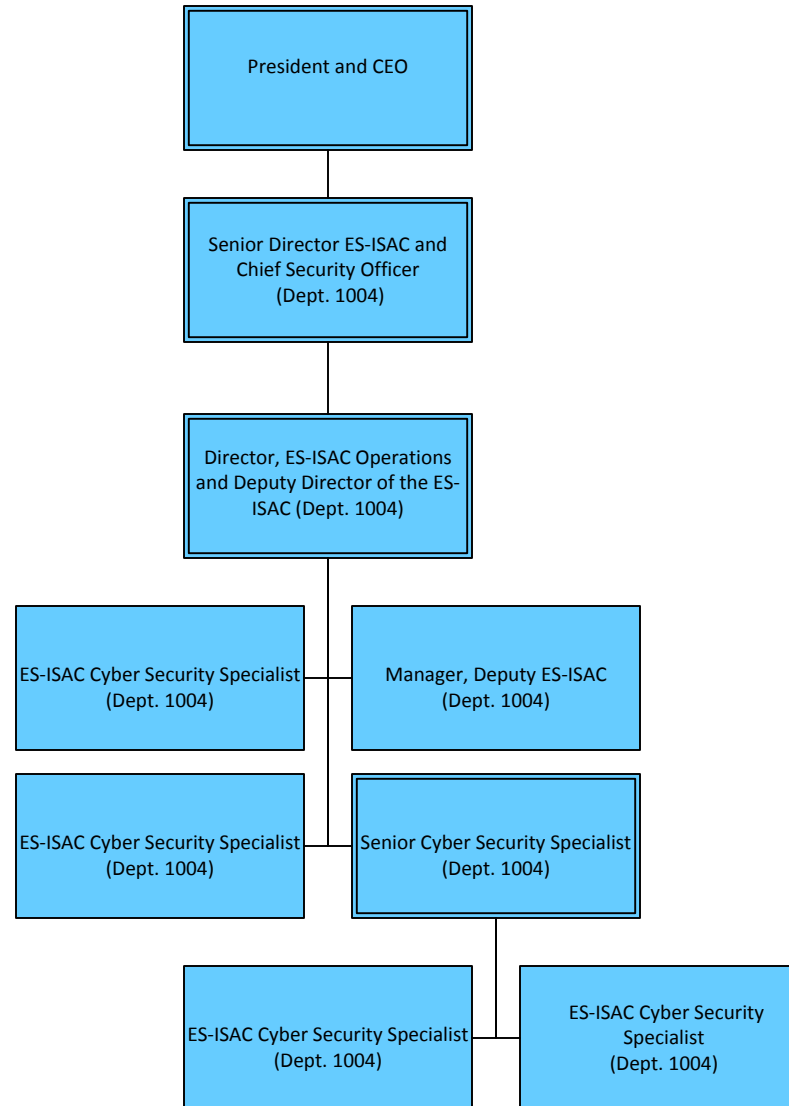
President and CEO

Senior Director ES-ISAC and Chief Security Officer (Dept. 1004)

Director, ES-ISAC Operations and Deputy Director of the ES-ISAC (Dept. 1004)

ES-ISAC Cyber Security Specialist (Dept. 1004)

Manager, Deputy ES-ISAC (Dept. 1004)

ES-ISAC Cyber Security Specialist (Dept. 1004)

Senior Cyber Security Specialist (Dept. 1004)

ES-ISAC Cyber Security Specialist (Dept. 1004)

ES-ISAC Cyber Security Specialist (Dept. 1004)